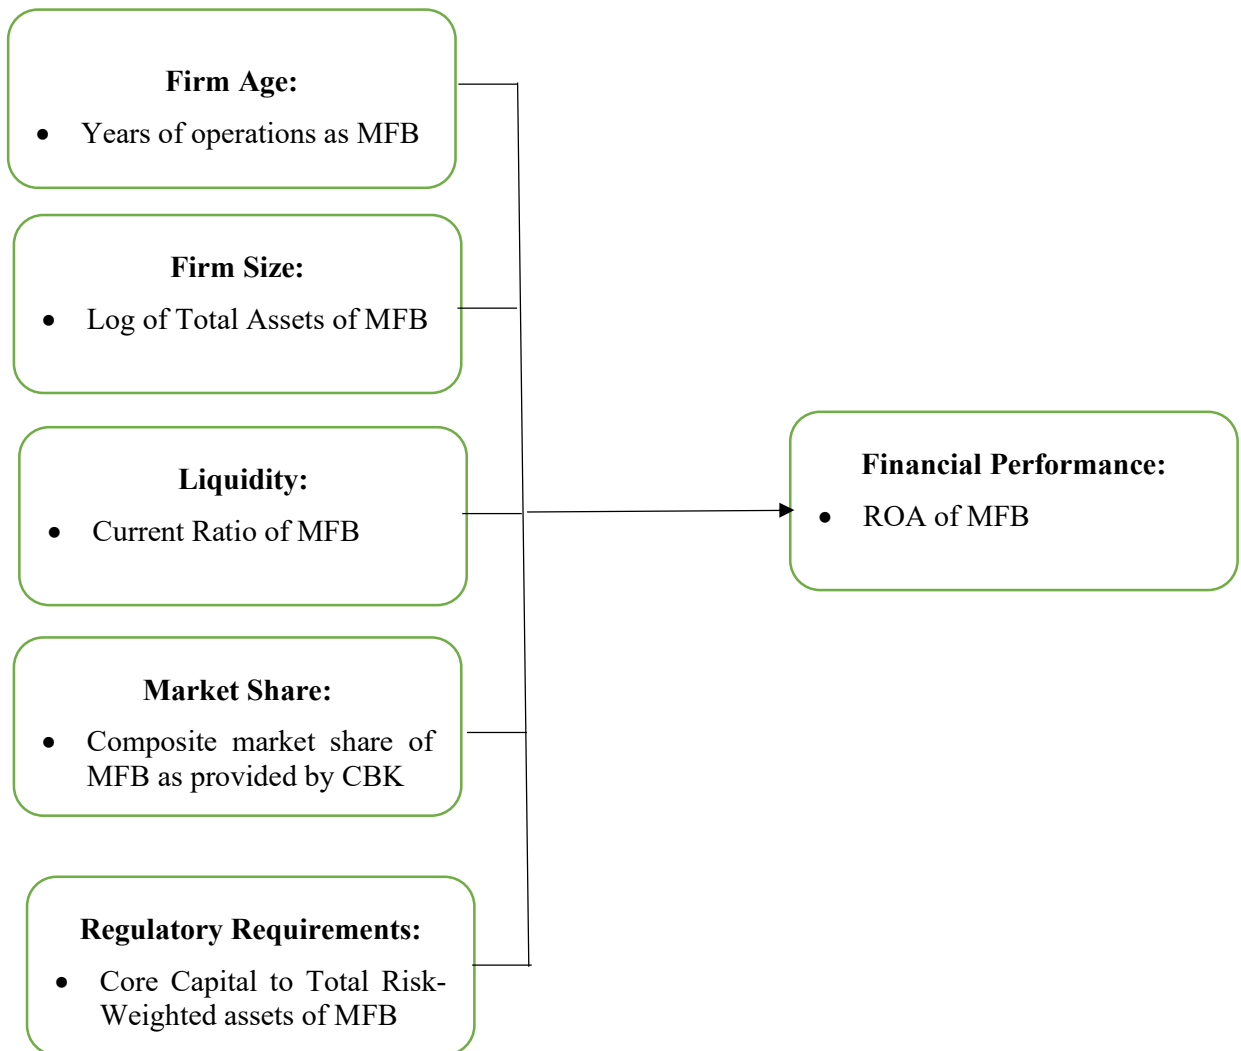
Firm Age:

- Years of operations as MFB

Firm Size:

- Log of Total Assets of MFB

Liquidity:

- Current Ratio of MFB

Market Share:

- Composite market share of MFB as provided by CBK

Regulatory Requirements:

- Core Capital to Total Risk-Weighted assets of MFB

Financial Performance:

- ROA of MFB